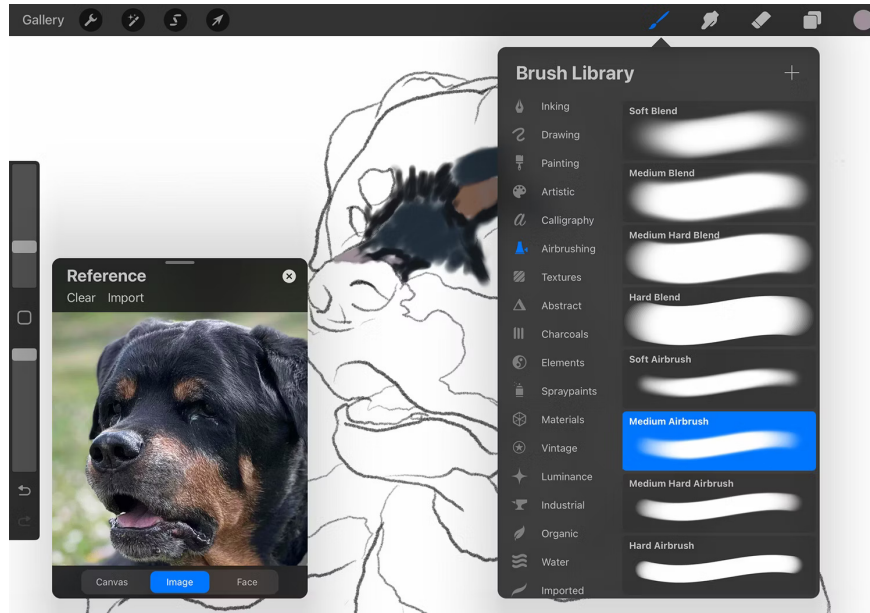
Gallery

Brush Library

Inking
Drawing
Painting
Artistic
Calligraphy
Airbrushing
Textures
Abstract
Charcoals
Elements
Spraypaints
Materials
Vintage
Luminance
Industrial
Organic
Water
Imported

Soft Blend
Medium Blend
Medium Hard Blend
Hard Blend
Soft Airbrush
Medium Airbrush
Medium Hard Airbrush
Hard Airbrush

Reference
Clear Import

Canvas Image Face